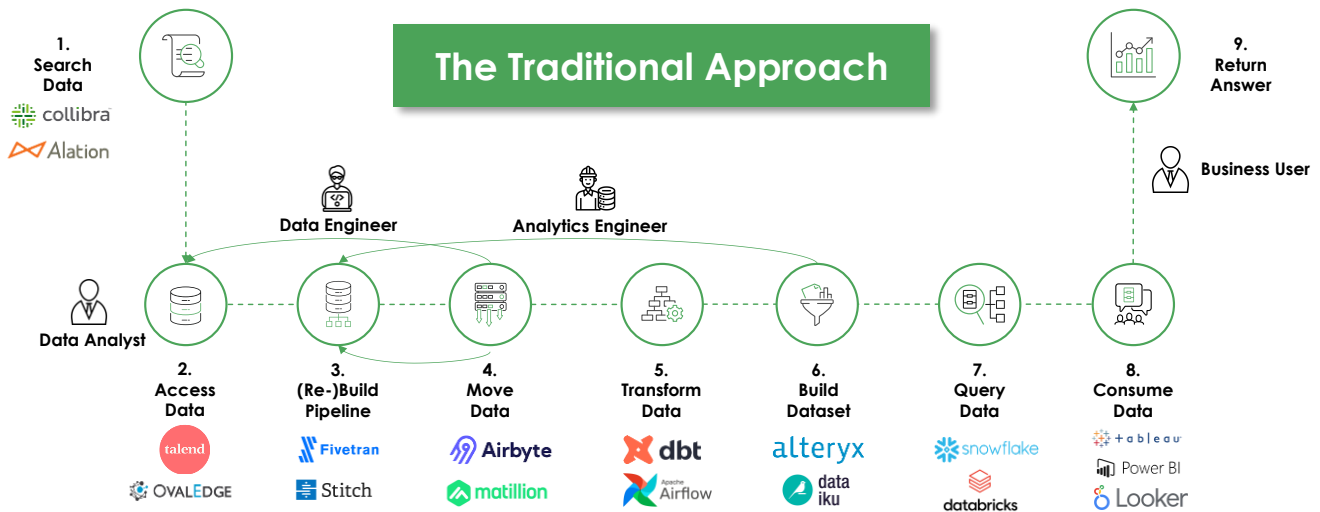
The Traditional Approach

1. Search Data

collibra

Alation

9. Return Answer

Business User

Data Engineer

Analytics Engineer

Data Analyst

2. Access Data

talend

OVALEDGE

3. (Re-)Build Pipeline

Fivetran

Stitch

4. Move Data

Airbyte

matillion

5. Transform Data

dbt

Apache Airflow

6. Build Dataset

alteryx

data iku

7. Query Data

snowflake

databricks

8. Consume Data

tableau

Power BI

Looker